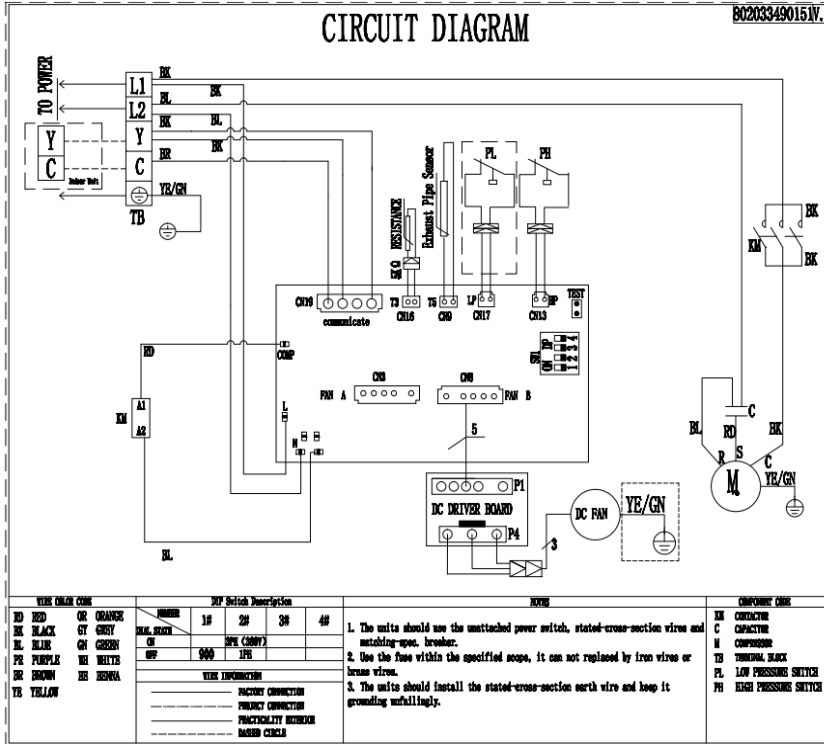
CIRCUIT DIAGRAM

80203349015IV.

TO POWER

L1
L2
Y
C

Y
C

Indoor Unit

TB

BK
BL
BK
BR
BK
BL
BK
YE/GN

RESISTANCE
5KΩ
Exhaust Pipe Sensor
PL
PH

BK
BK
KM

CN19
communicate
T3
CN16
T5
CN9
LP
CN17
HP
CN13
TEST

SW1
ON DIP
1
2
3
4

RD
COMP
KM
A1
A2
FAN A
CN3
CN6
FAN B
L
N
5

P1
DC DRIVER BOARD
P4
DC FAN
YE/GN
3

BL

C
RD
BL
BK
R
S
C
M
YE/GN

| WIRE COLOR CODE | | | |
|---|---|---|---|
| RD | RED | OR | ORANGE |
| BK | BLACK | GY | GREY |
| BL | BLUE | GN | GREEN |
| PR | PURPLE | WH | WHITE |
| BR | BROWN | HE | HENNA |
| YE | YELLOW | | |

DIP Switch Description

| NUMBER / DIAL STATE | 1# | 2# | 3# | 4# |
|---|---|---|---|---|
| ON | | 3PH (380V) | | |
| OFF | 909 | 1PH | | |

WIRE INFORMATION
FACTORY CONNECTION
PROJECT CONNECTION
PRACTICALITY EXTERIOR
DASHED CIRCLE

NOTES
1. The units should use the unattached power switch, stated-cross-section wires and matching-spec. breaker.
2. Use the fuse within the specified scope, it can not replaced by iron wires or brass wires.
3. The units should install the stated-cross-section earth wire and keep it grounding unfailingly.

COMPONENT CODE
KM CONTACTOR
C CAPACITOR
M COMPRESSOR
TB TERMINAL BLOCK
PL LOW PRESSURE SWITCH
PH HIGH PRESSURE SWITCH